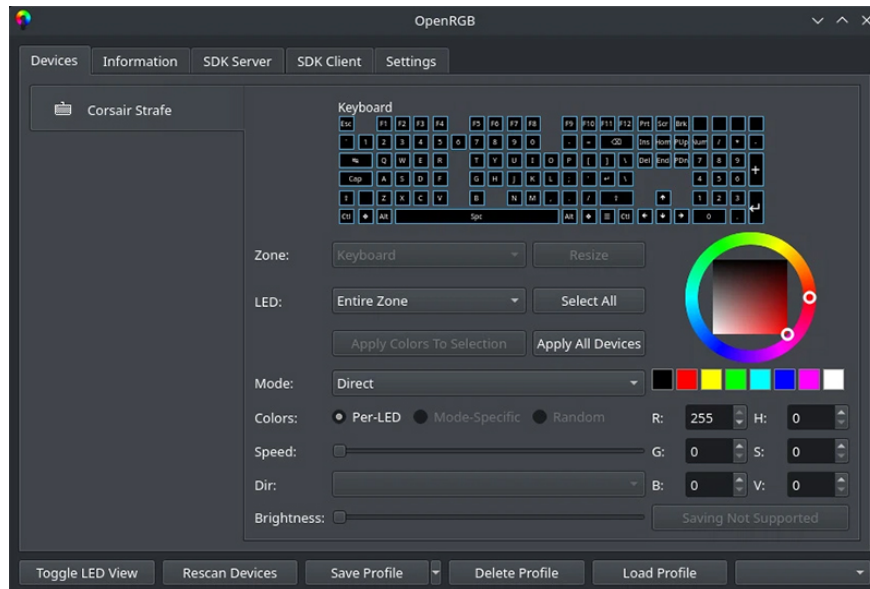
OpenRGB

Devices
Information
SDK Server
SDK Client
Settings

Corsair Strafe

Keyboard

Esc F1 F2 F3 F4 F5 F6 F7 F8 F9 F10 F11 F12 Prt Scr Brk
` 1 2 3 4 5 6 7 8 9 0 - = ⌫ Ins Hom PUp Num / * -
↹ Q W E R T Y U I O P [ ] \ Del End PDn 7 8 9 +
Cap A S D F G H J K L ; ' ↵ 4 5 6
⇧ Z X C V B N M , . / ⇧ ↑ 1 2 3 ↵
Ctl ❖ Alt Spc Alt ❖ ☰ Ctl ← ↓ → 0 .

Zone: Keyboard
Resize
LED: Entire Zone
Select All
Apply Colors To Selection
Apply All Devices
Mode: Direct
Colors: Per-LED Mode-Specific Random
R: 255 H: 0
Speed:
G: 0 S: 0
Dir:
B: 0 V: 0
Brightness:
Saving Not Supported

Toggle LED View
Rescan Devices
Save Profile
Delete Profile
Load Profile